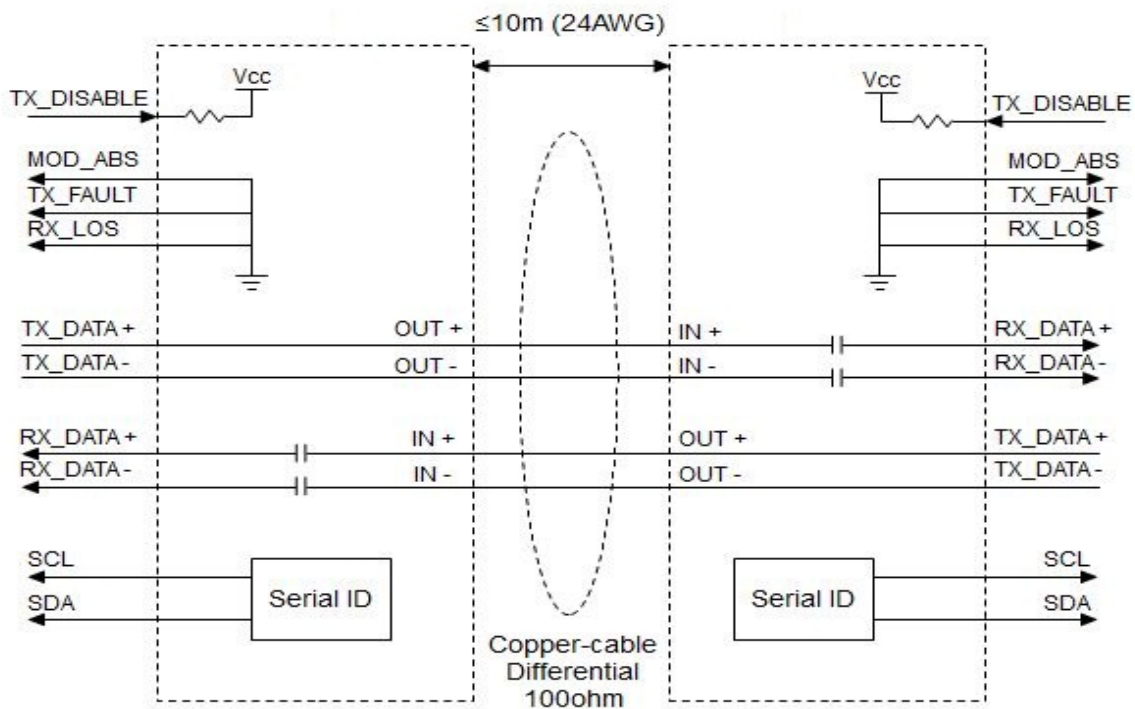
≤10m (24AWG)

Vcc
TX_DISABLE
MOD_ABS
TX_FAULT
RX_LOS

Vcc
TX_DISABLE
MOD_ABS
TX_FAULT
RX_LOS

TX_DATA +
OUT +
IN +
RX_DATA +
TX_DATA -
OUT -
IN -
RX_DATA -

RX_DATA +
IN +
OUT +
TX_DATA +
RX_DATA -
IN -
OUT -
TX_DATA -

SCL
SDA
Serial ID

Serial ID
SCL
SDA

Copper-cable
Differential
100ohm